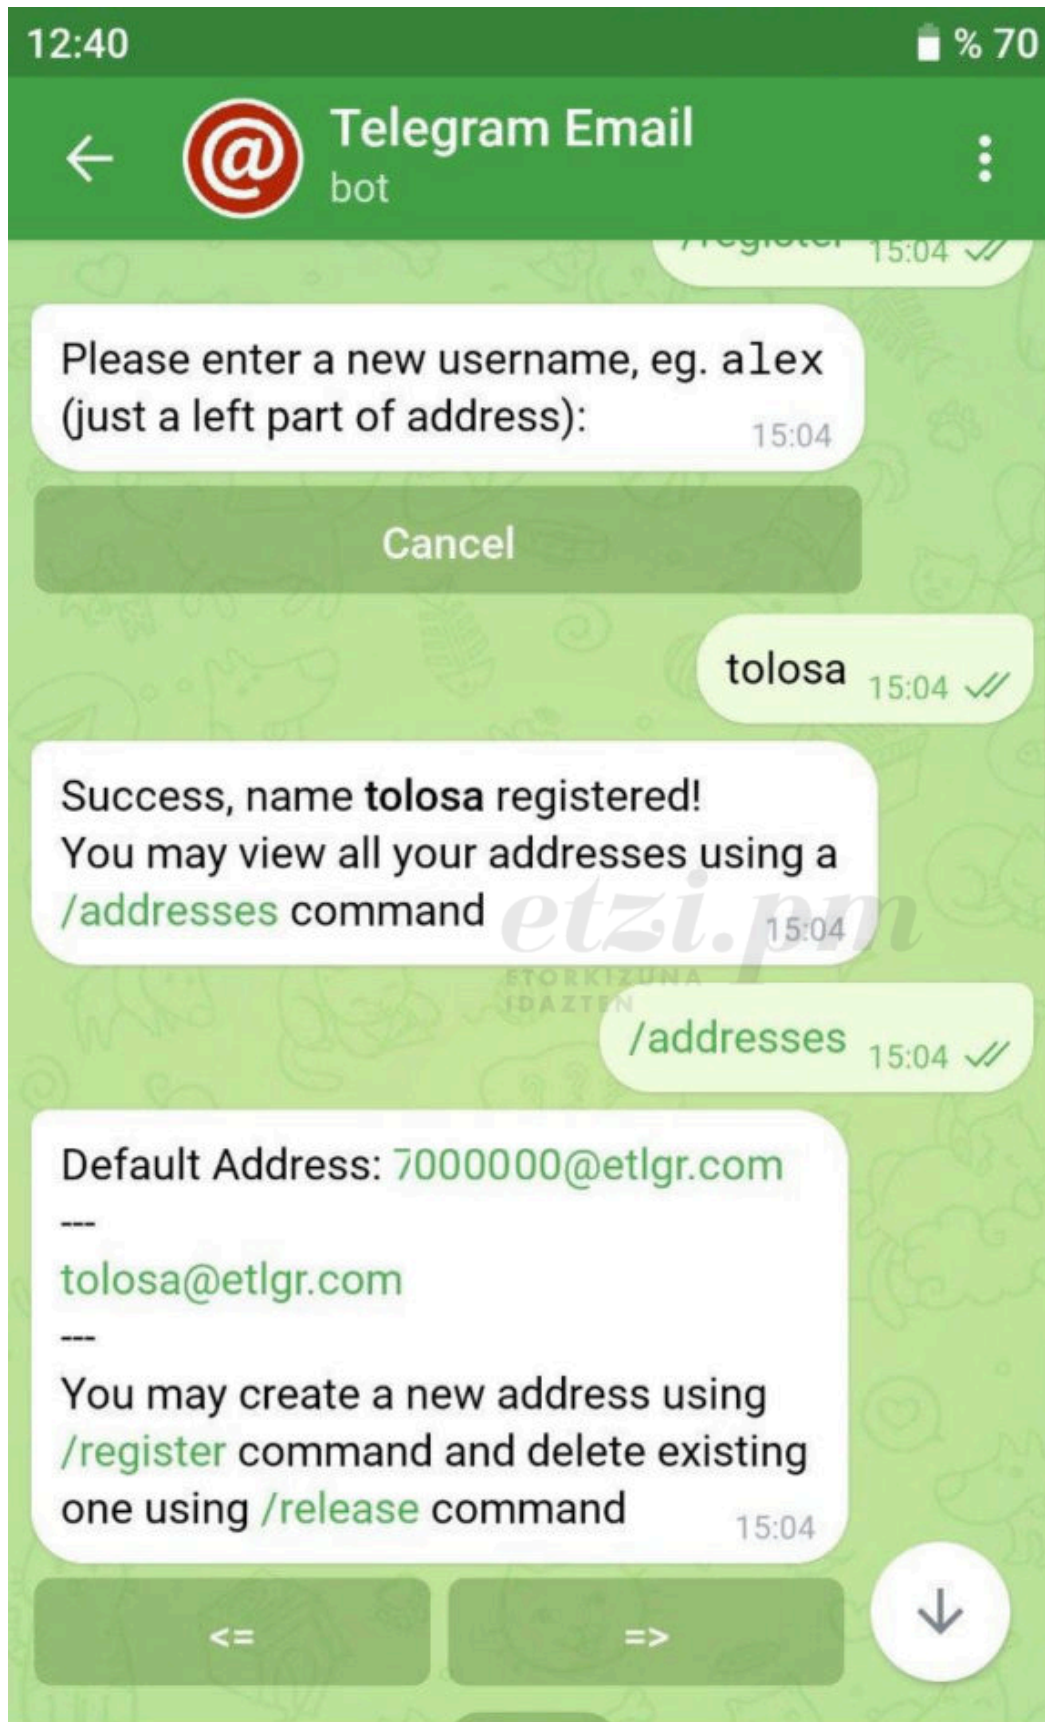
12:40

% 70

Telegram Email
bot

/register 15:04

Please enter a new username, eg. alex (just a left part of address): 15:04

Cancel

tolosa 15:04

Success, name **tolosa** registered!
You may view all your addresses using a /addresses command 15:04

etzi.pm
ETORKIZUNA IDAZTEN

/addresses 15:04

Default Address: 7000000@etlgr.com
---
tolosa@etlgr.com
---
You may create a new address using /register command and delete existing one using /release command 15:04

<=

=>